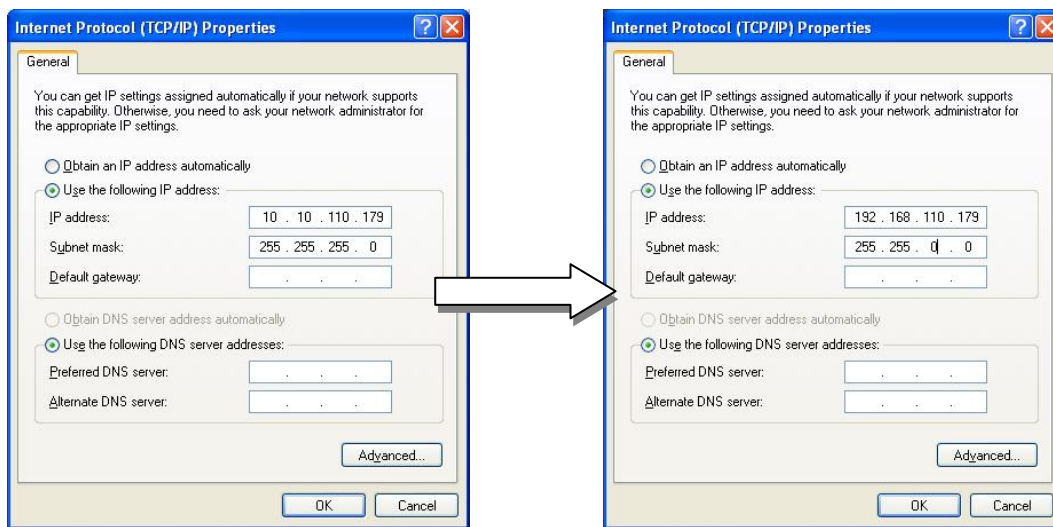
Internet Protocol (TCP/IP) Properties

General

You can get IP settings assigned automatically if your network supports this capability. Otherwise, you need to ask your network administrator for the appropriate IP settings.

Obtain an IP address automatically

Use the following IP address:

IP address: 10 . 10 . 110 . 179

Subnet mask: 255 . 255 . 255 . 0

Default gateway: . . .

Obtain DNS server address automatically

Use the following DNS server addresses:

Preferred DNS server: . . .

Alternate DNS server: . . .

Advanced...

OK Cancel

Internet Protocol (TCP/IP) Properties

General

You can get IP settings assigned automatically if your network supports this capability. Otherwise, you need to ask your network administrator for the appropriate IP settings.

Obtain an IP address automatically

Use the following IP address:

IP address: 192 . 168 . 110 . 179

Subnet mask: 255 . 255 . 0 . 0

Default gateway: . . .

Obtain DNS server address automatically

Use the following DNS server addresses:

Preferred DNS server: . . .

Alternate DNS server: . . .

Advanced...

OK Cancel